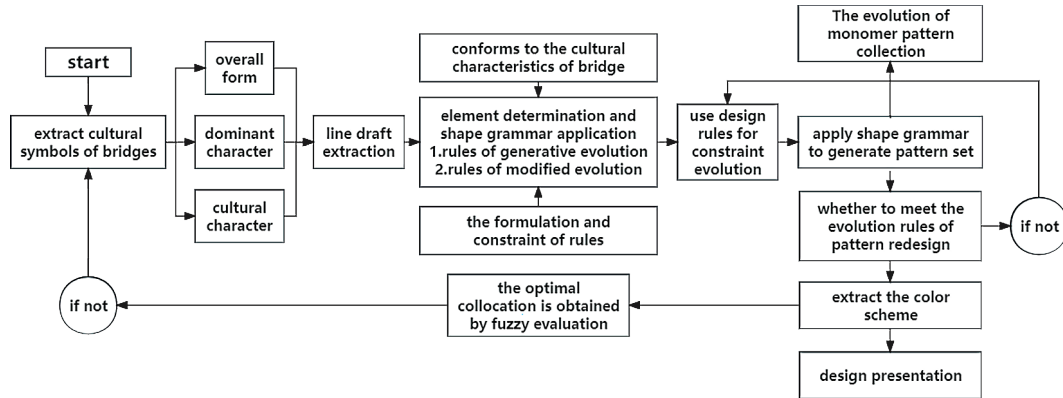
start

extract cultural symbols of bridges

overall form

dominant character

cultural character

line draft extraction

conforms to the cultural characteristics of bridge

element determination and shape grammar application
1.rules of generative evolution
2.rules of modified evolution

the formulation and constraint of rules

use design rules for constraint evolution

The evolution of monomer pattern collection

apply shape grammar to generate pattern set

whether to meet the evolution rules of pattern redesign

if not

extract the color scheme

design presentation

the optimal collocation is obtained by fuzzy evaluation

if not